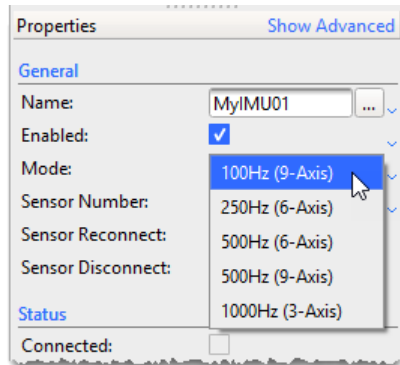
Properties
Show Advanced

General

Name: MyIMU01 ...

Enabled:

Mode:

Sensor Number:

Sensor Reconnect:

Sensor Disconnect:

100Hz (9-Axis)
250Hz (6-Axis)
500Hz (6-Axis)
500Hz (9-Axis)
1000Hz (3-Axis)

Status

Connected: